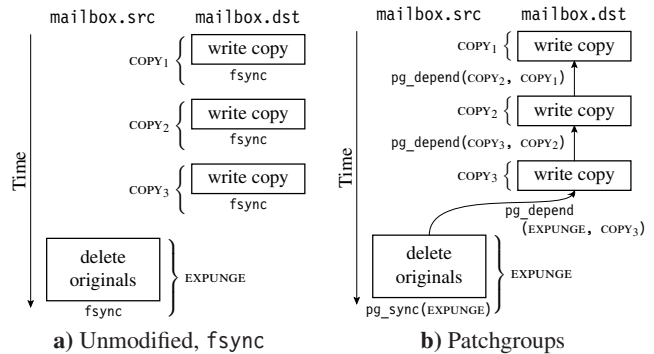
mailbox.src mailbox.dst

COPY$_1$ write copy
fsync

COPY$_2$ write copy
fsync

Time

COPY$_3$ write copy
fsync

delete originals
fsync
EXPUNGE

**a)** Unmodified, fsync

mailbox.src mailbox.dst

COPY$_1$ write copy

pg_depend(COPY$_2$, COPY$_1$)

COPY$_2$ write copy

pg_depend(COPY$_3$, COPY$_2$)

Time

COPY$_3$ write copy

pg_depend (EXPUNGE, COPY$_3$)

delete originals
EXPUNGE
pg_sync(EXPUNGE)

**b)** Patchgroups